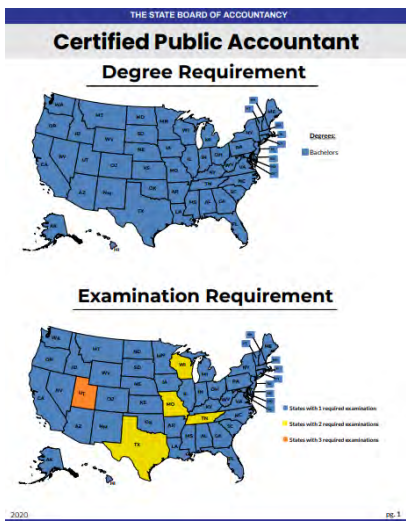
THE STATE BOARD OF ACCOUNTANCY

Certified Public Accountant

Degree Requirement

Degrees:

Bachelors

Examination Requirement

States with 1 required examination

States with 2 required examinations

States with 3 required examinations

2020

pg. 1